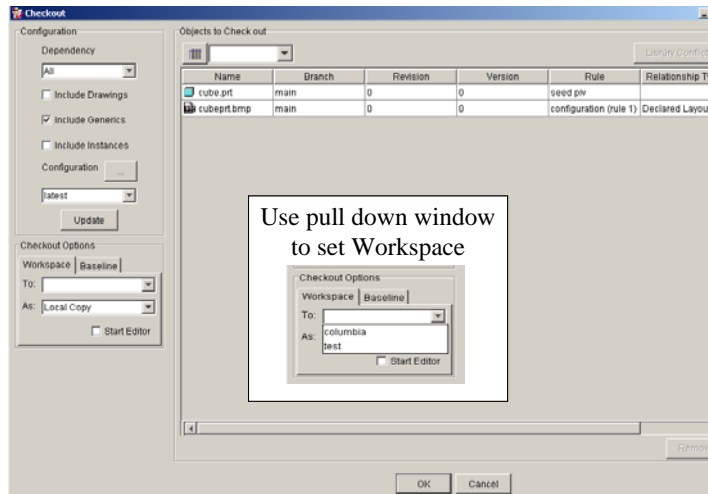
Checkout

Configuration

Dependency

All

Include Drawings

Include Generics

Include Instances

Configuration ...

latest

Update

Checkout Options

Workspace | Baseline

To:

As: Local Copy

Start Editor

Objects to Check out

Library Conflict

| Name | Branch | Revision | Version | Rule | Relationship T |
|---|---|---|---|---|---|
| cube.prt | main | 0 | 0 | seed piv | |
| cubeprt.bmp | main | 0 | 0 | configuration (rule 1) | Declared Layou |

Use pull down window to set Workspace

Checkout Options

Workspace | Baseline

To:

As: columbia

test

Start Editor

Remov

OK Cancel